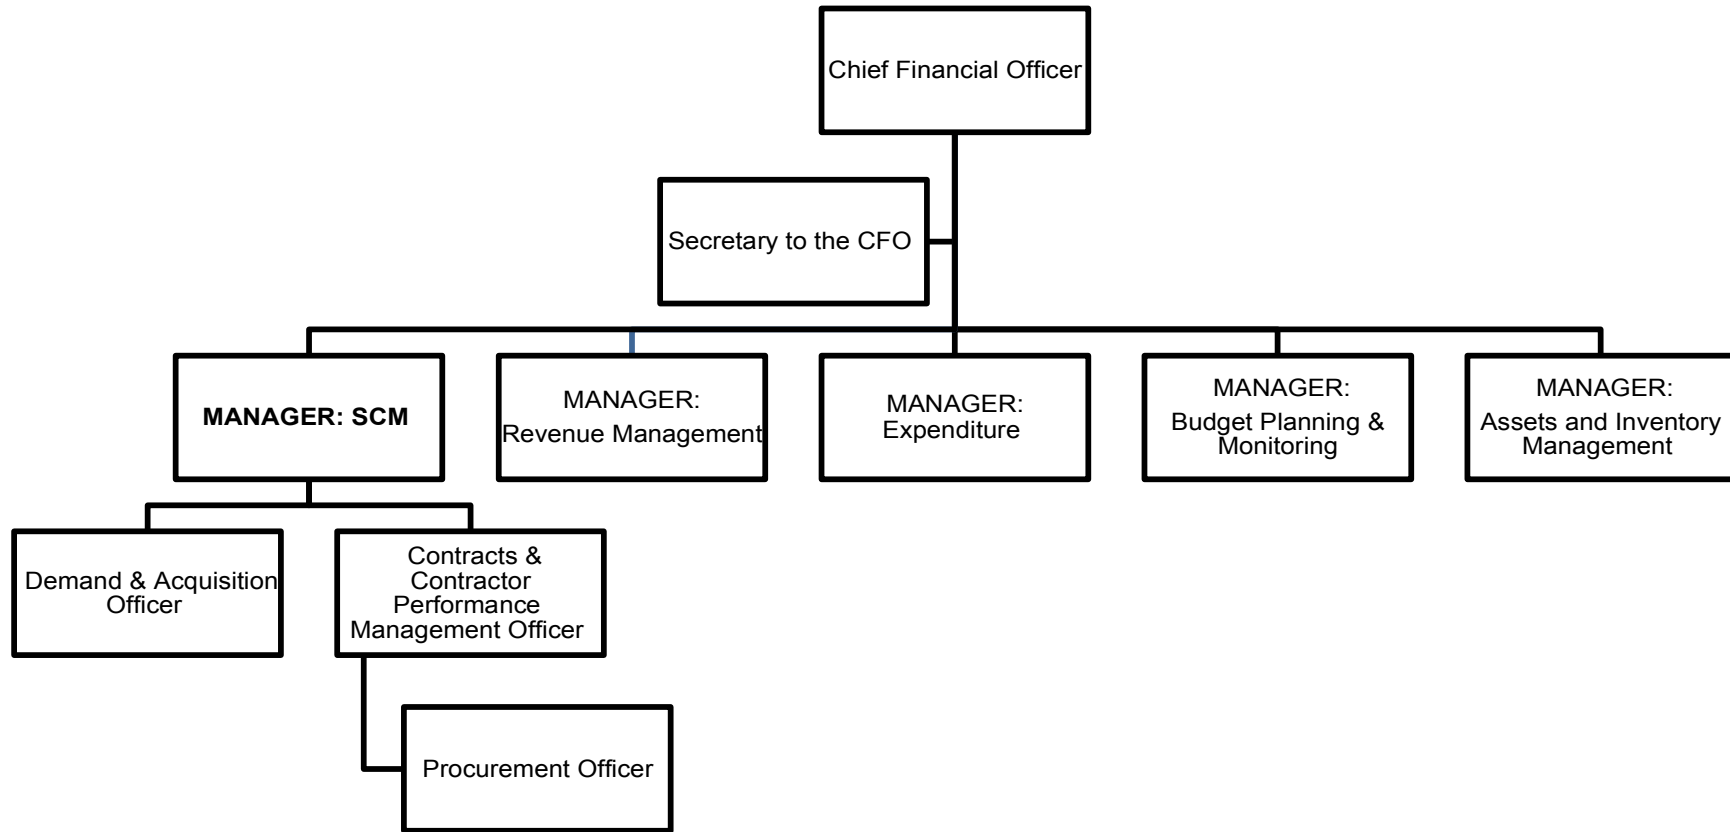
Chief Financial Officer

Secretary to the CFO

MANAGER: SCM

MANAGER: Revenue Management

MANAGER: Expenditure

MANAGER: Budget Planning & Monitoring

MANAGER: Assets and Inventory Management

Demand & Acquisition Officer

Contracts & Contractor Performance Management Officer

Procurement Officer